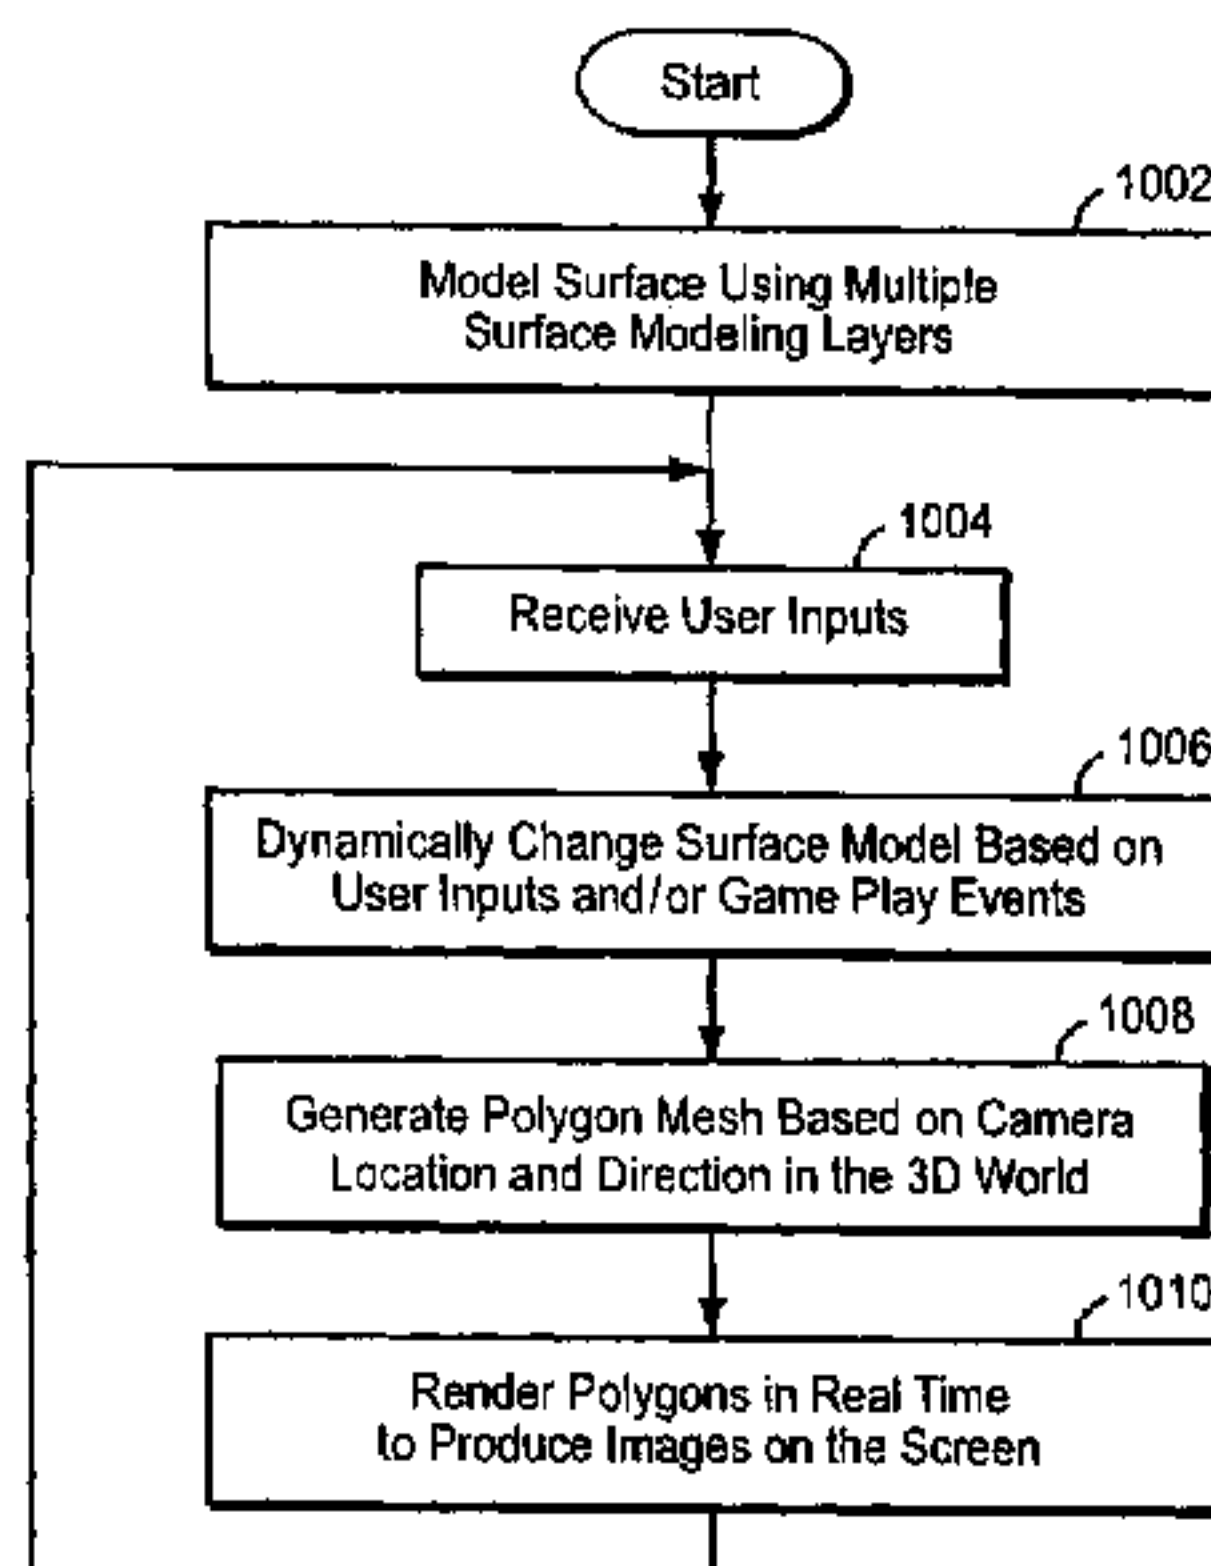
Start

1002

Model Surface Using Multiple Surface Modeling Layers

1004

Receive User Inputs

1006

Dynamically Change Surface Model Based on User Inputs and/or Game Play Events

1008

Generate Polygon Mesh Based on Camera Location and Direction in the 3D World

1010

Render Polygons in Real Time to Produce Images on the Screen